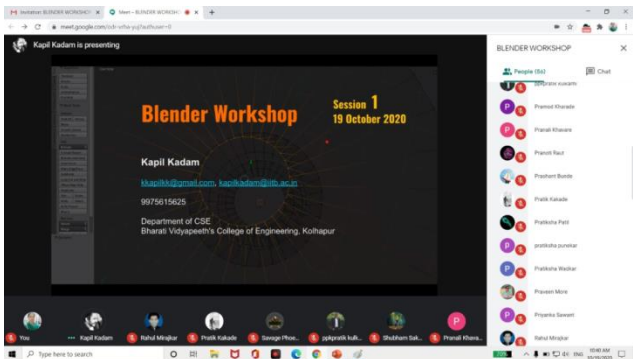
Invitation: BLENDER WORKSHO ×   Meet – BLENDER WORKSHO ×   +

meet.google.com/xdr-wfsx-yuj?authuser=0

Kapil Kadam is presenting

Blender Workshop

Session 1
19 October 2020

Kapil Kadam

kkapilkk@gmail.com, kapilkadam@iitb.ac.in

9975615625

Department of CSE
Bharati Vidyapeeth's College of Engineering, Kolhapur

BLENDER WORKSHOP ×

People (50)   Chat

ppkpratik kulkarni
Pramod Kharade
Pranali Khavare
Pranoti Raut
Prashant Bunde
Pratik Kakade
Pratiksha Patil
pratiksha purekar
Pratiksha Wadkar
Praveen More
Priyanka Sawant
Rahul Mirajkar

You   Kapil Kadam   Rahul Mirajkar   Pratik Kakade   Savage Phoe...   ppkpratik kulk...   Shubham Sak...   Pranali Khava...

Type here to search

10:40 AM
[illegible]